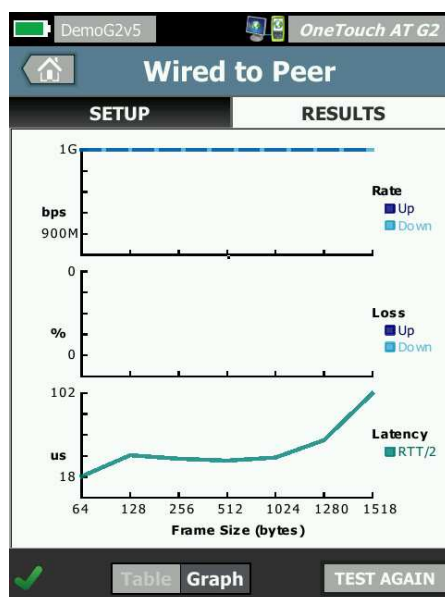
DemoG2v5

OneTouch AT G2

Wired to Peer

SETUP

RESULTS

1G

bps

900M

Rate

Up

Down

0

%

0

Loss

Up

Down

102

us

18

Latency

RTT/2

64 128 256 512 1024 1280 1518

Frame Size (bytes)

Table

Graph

TEST AGAIN